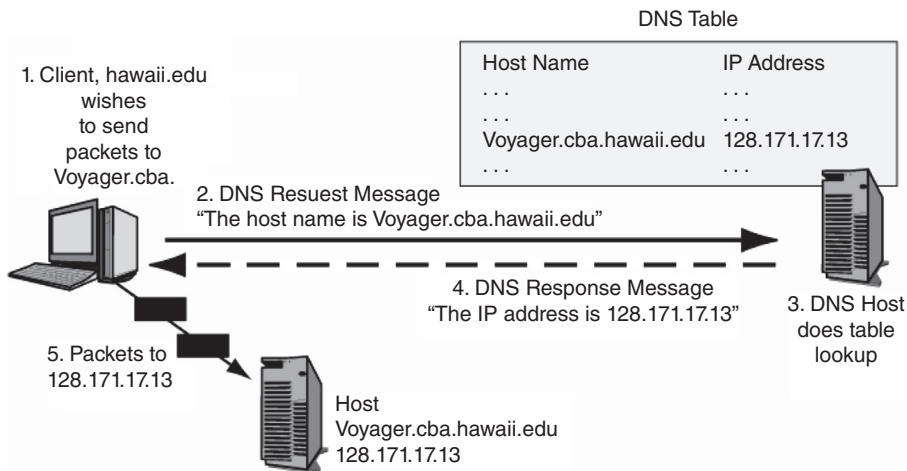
DNS Table

| Host Name | IP Address |
|---|---|
| . . . | . . . |
| . . . | . . . |
| Voyager.cba.hawaii.edu | 128.171.17.13 |
| . . . | . . . |

1. Client, hawaii.edu wishes to send packets to Voyager.cba.

2. DNS Resuest Message
"The host name is Voyager.cba.hawaii.edu"

4. DNS Response Message
"The IP address is 128.171.17.13"

3. DNS Host does table lookup

5. Packets to 128.171.17.13

Host
Voyager.cba.hawaii.edu
128.171.17.13